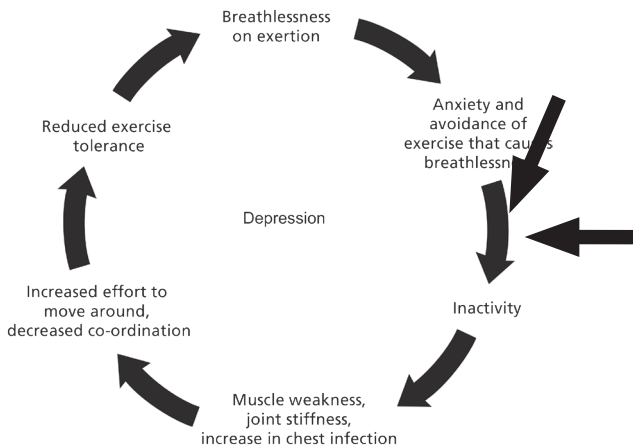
Breathlessness on exertion

Anxiety and avoidance of exercise that cau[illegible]s breathlessn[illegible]

Inactivity

Muscle weakness, joint stiffness, increase in chest infection

Increased effort to move around, decreased co-ordination

Reduced exercise tolerance

Depression